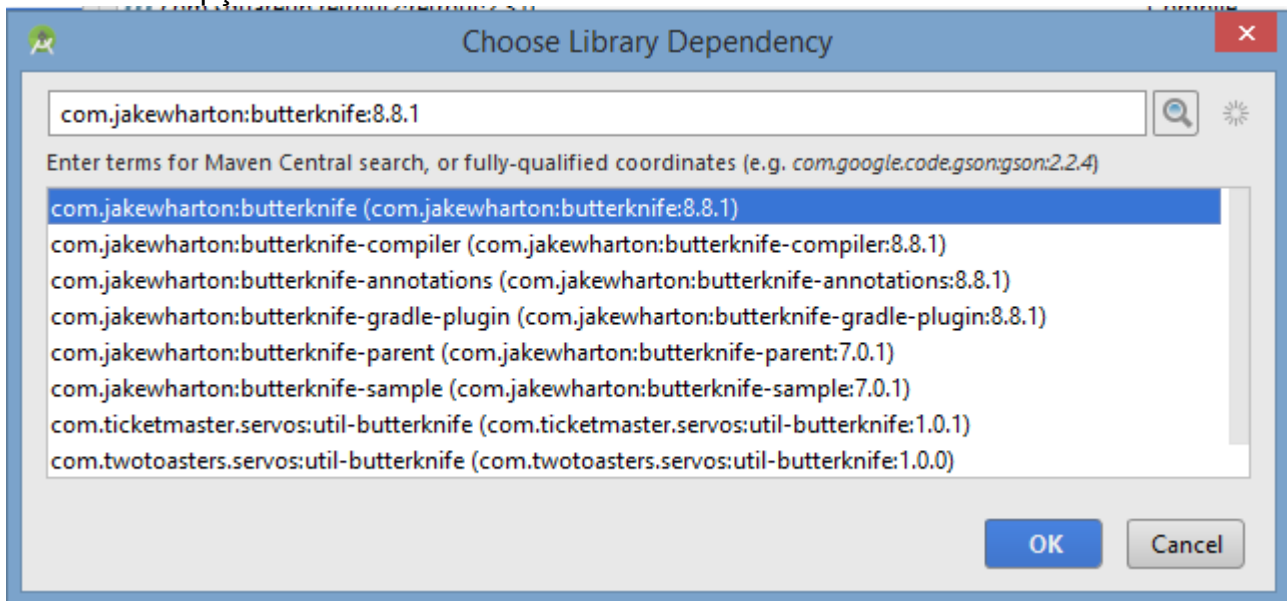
Choose Library Dependency

com.jakewharton:butterknife:8.8.1

Enter terms for Maven Central search, or fully-qualified coordinates (e.g. com.google.code.gson:gson:2.2.4)

com.jakewharton:butterknife (com.jakewharton:butterknife:8.8.1)
com.jakewharton:butterknife-compiler (com.jakewharton:butterknife-compiler:8.8.1)
com.jakewharton:butterknife-annotations (com.jakewharton:butterknife-annotations:8.8.1)
com.jakewharton:butterknife-gradle-plugin (com.jakewharton:butterknife-gradle-plugin:8.8.1)
com.jakewharton:butterknife-parent (com.jakewharton:butterknife-parent:7.0.1)
com.jakewharton:butterknife-sample (com.jakewharton:butterknife-sample:7.0.1)
com.ticketmaster.servos:util-butterknife (com.ticketmaster.servos:util-butterknife:1.0.1)
com.twotoasters.servos:util-butterknife (com.twotoasters.servos:util-butterknife:1.0.0)

OK
Cancel